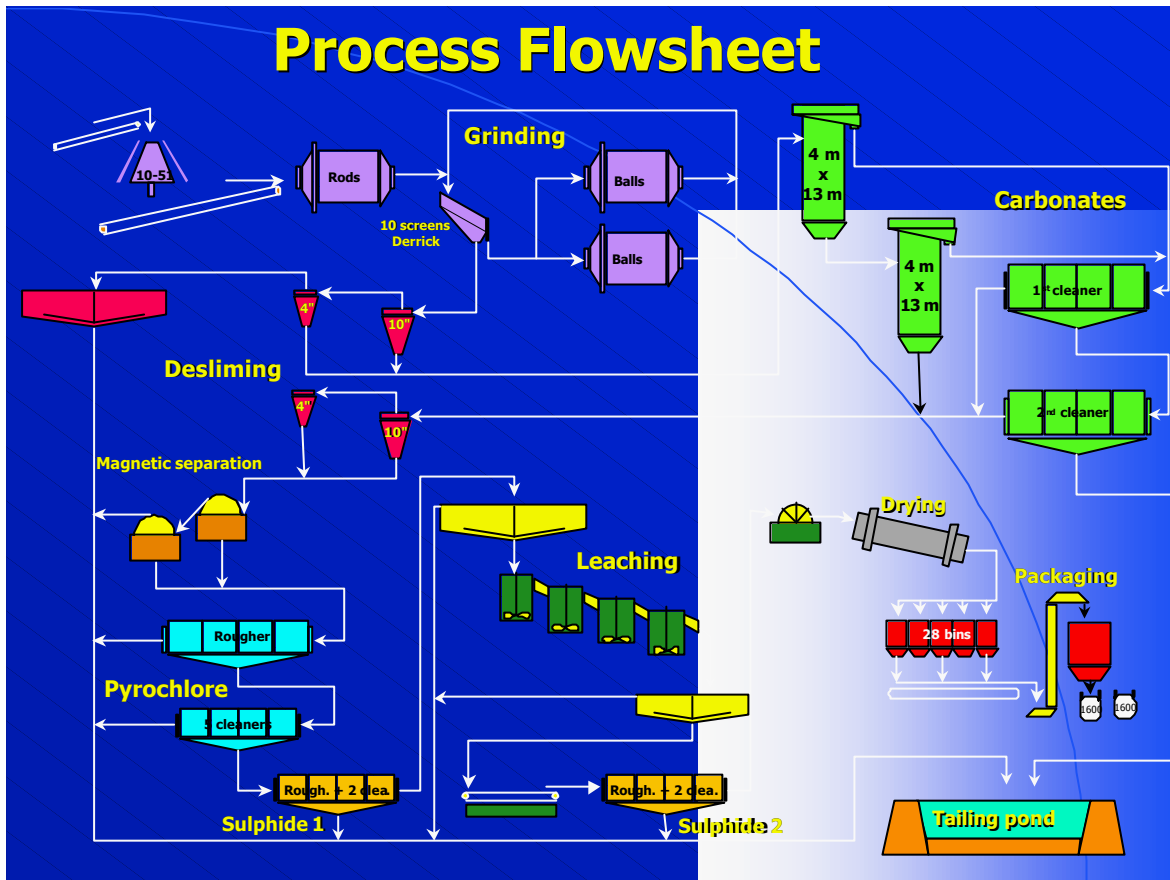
Process Flowsheet

10-51

Rods

Grinding

10 screens Derrick

Balls

Balls

4 m x 13 m

4 m x 13 m

Carbonates

1st cleaner

2nd cleaner

4"

10"

Desliming

4"

10"

Magnetic separation

Rougher

Pyrochlore

5 cleaners

Rough. + 2 clea.

Sulphide 1

Leaching

Rough. + 2 clea.

Sulphide 2

Drying

28 bins

Packaging

1600

1600

Tailing pond